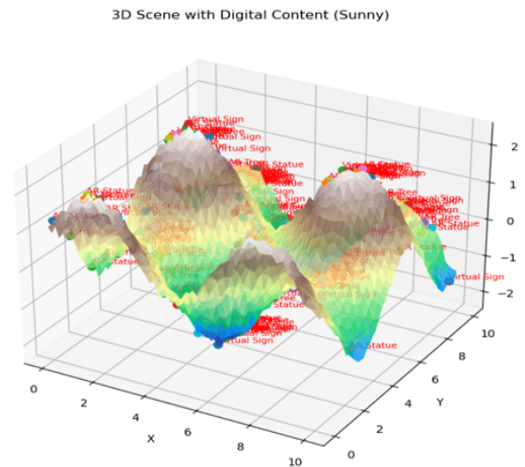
3D Scene with Digital Content (Sunny)

Virtual Sign
Virtual Sign
AR Statue
AR Statue
AR Statue
Virtual Sign
AR Tree
Virtual Sign
AR Statue
Virtual Sign
AR Statue
AR Tree
Virtual Sign
AR Statue
Virtual Sign
AR Statue

2
1
0
−1
−2

0
2
4
6
8
10
X

0
2
4
6
8
10
Y